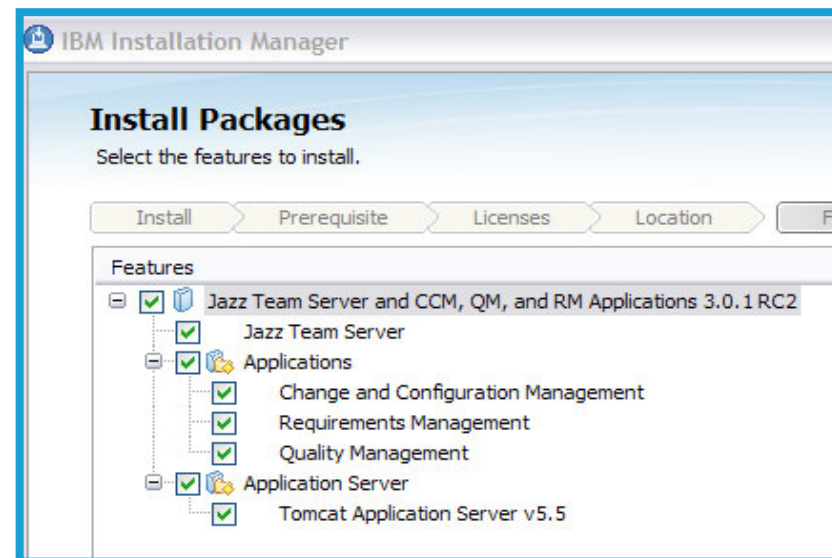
IBM Installation Manager

Install Packages

Select the features to install.

Install Prerequisite Licenses Location F

Features

Jazz Team Server and CCM, QM, and RM Applications 3.0.1 RC2
Jazz Team Server
Applications
Change and Configuration Management
Requirements Management
Quality Management
Application Server
Tomcat Application Server v5.5